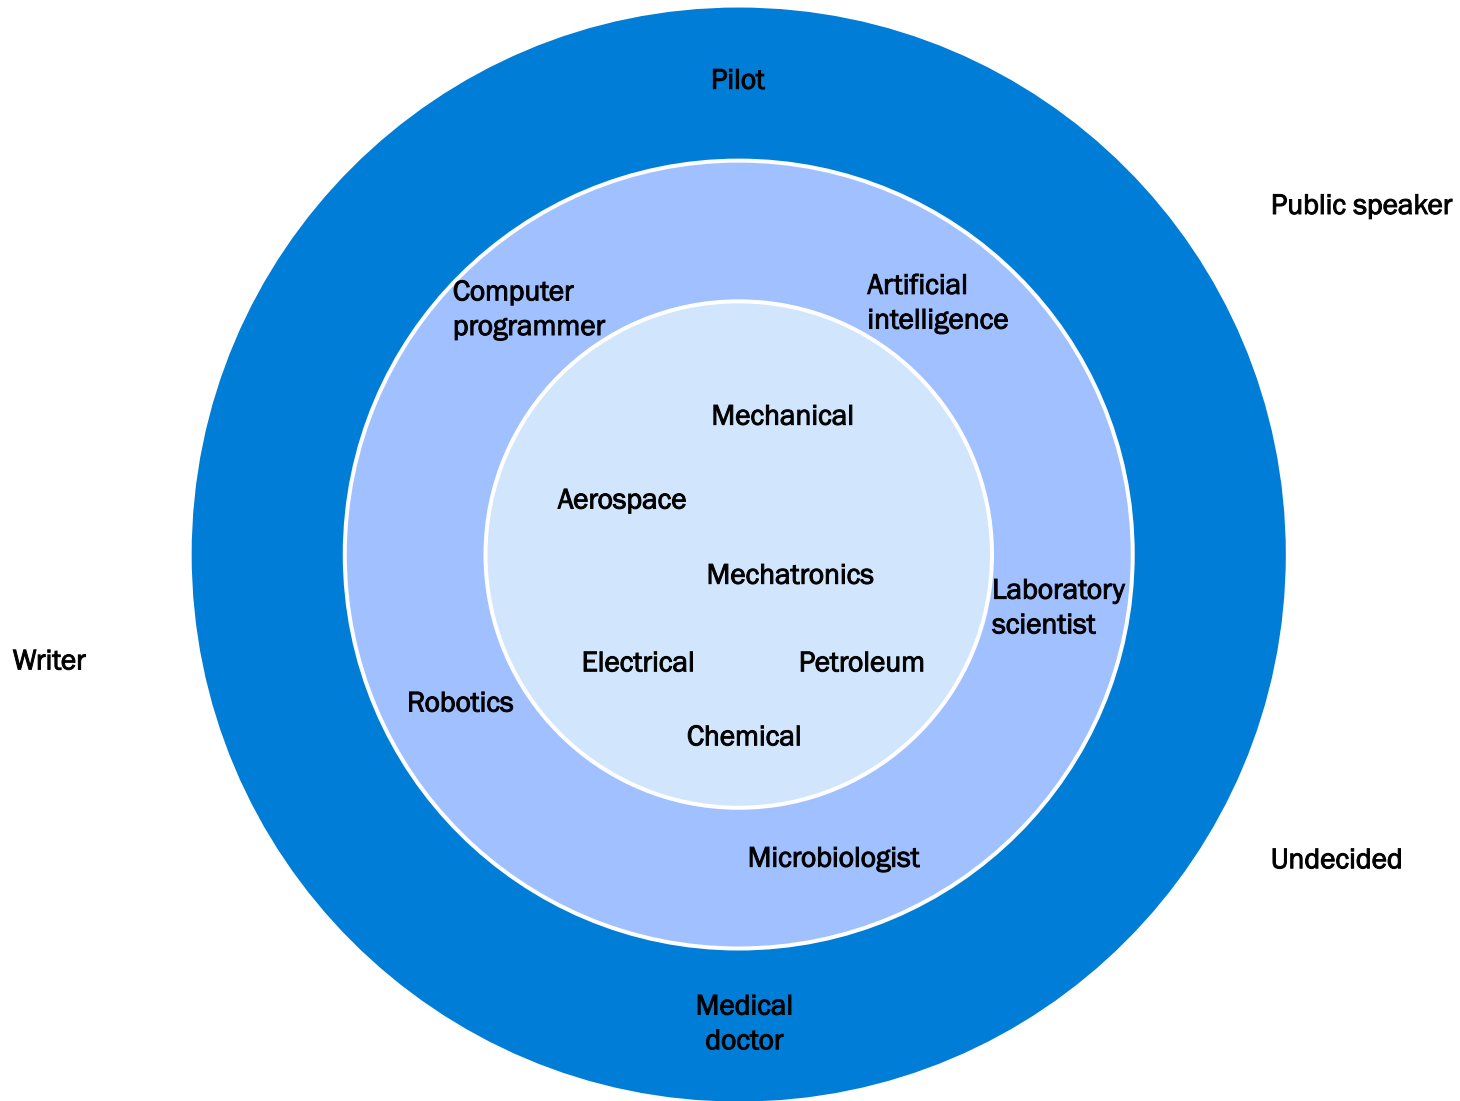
Pilot

Public speaker

Computer programmer

Artificial intelligence

Mechanical

Aerospace

Mechatronics

Laboratory scientist

Writer

Electrical

Petroleum

Robotics

Chemical

Microbiologist

Undecided

Medical doctor